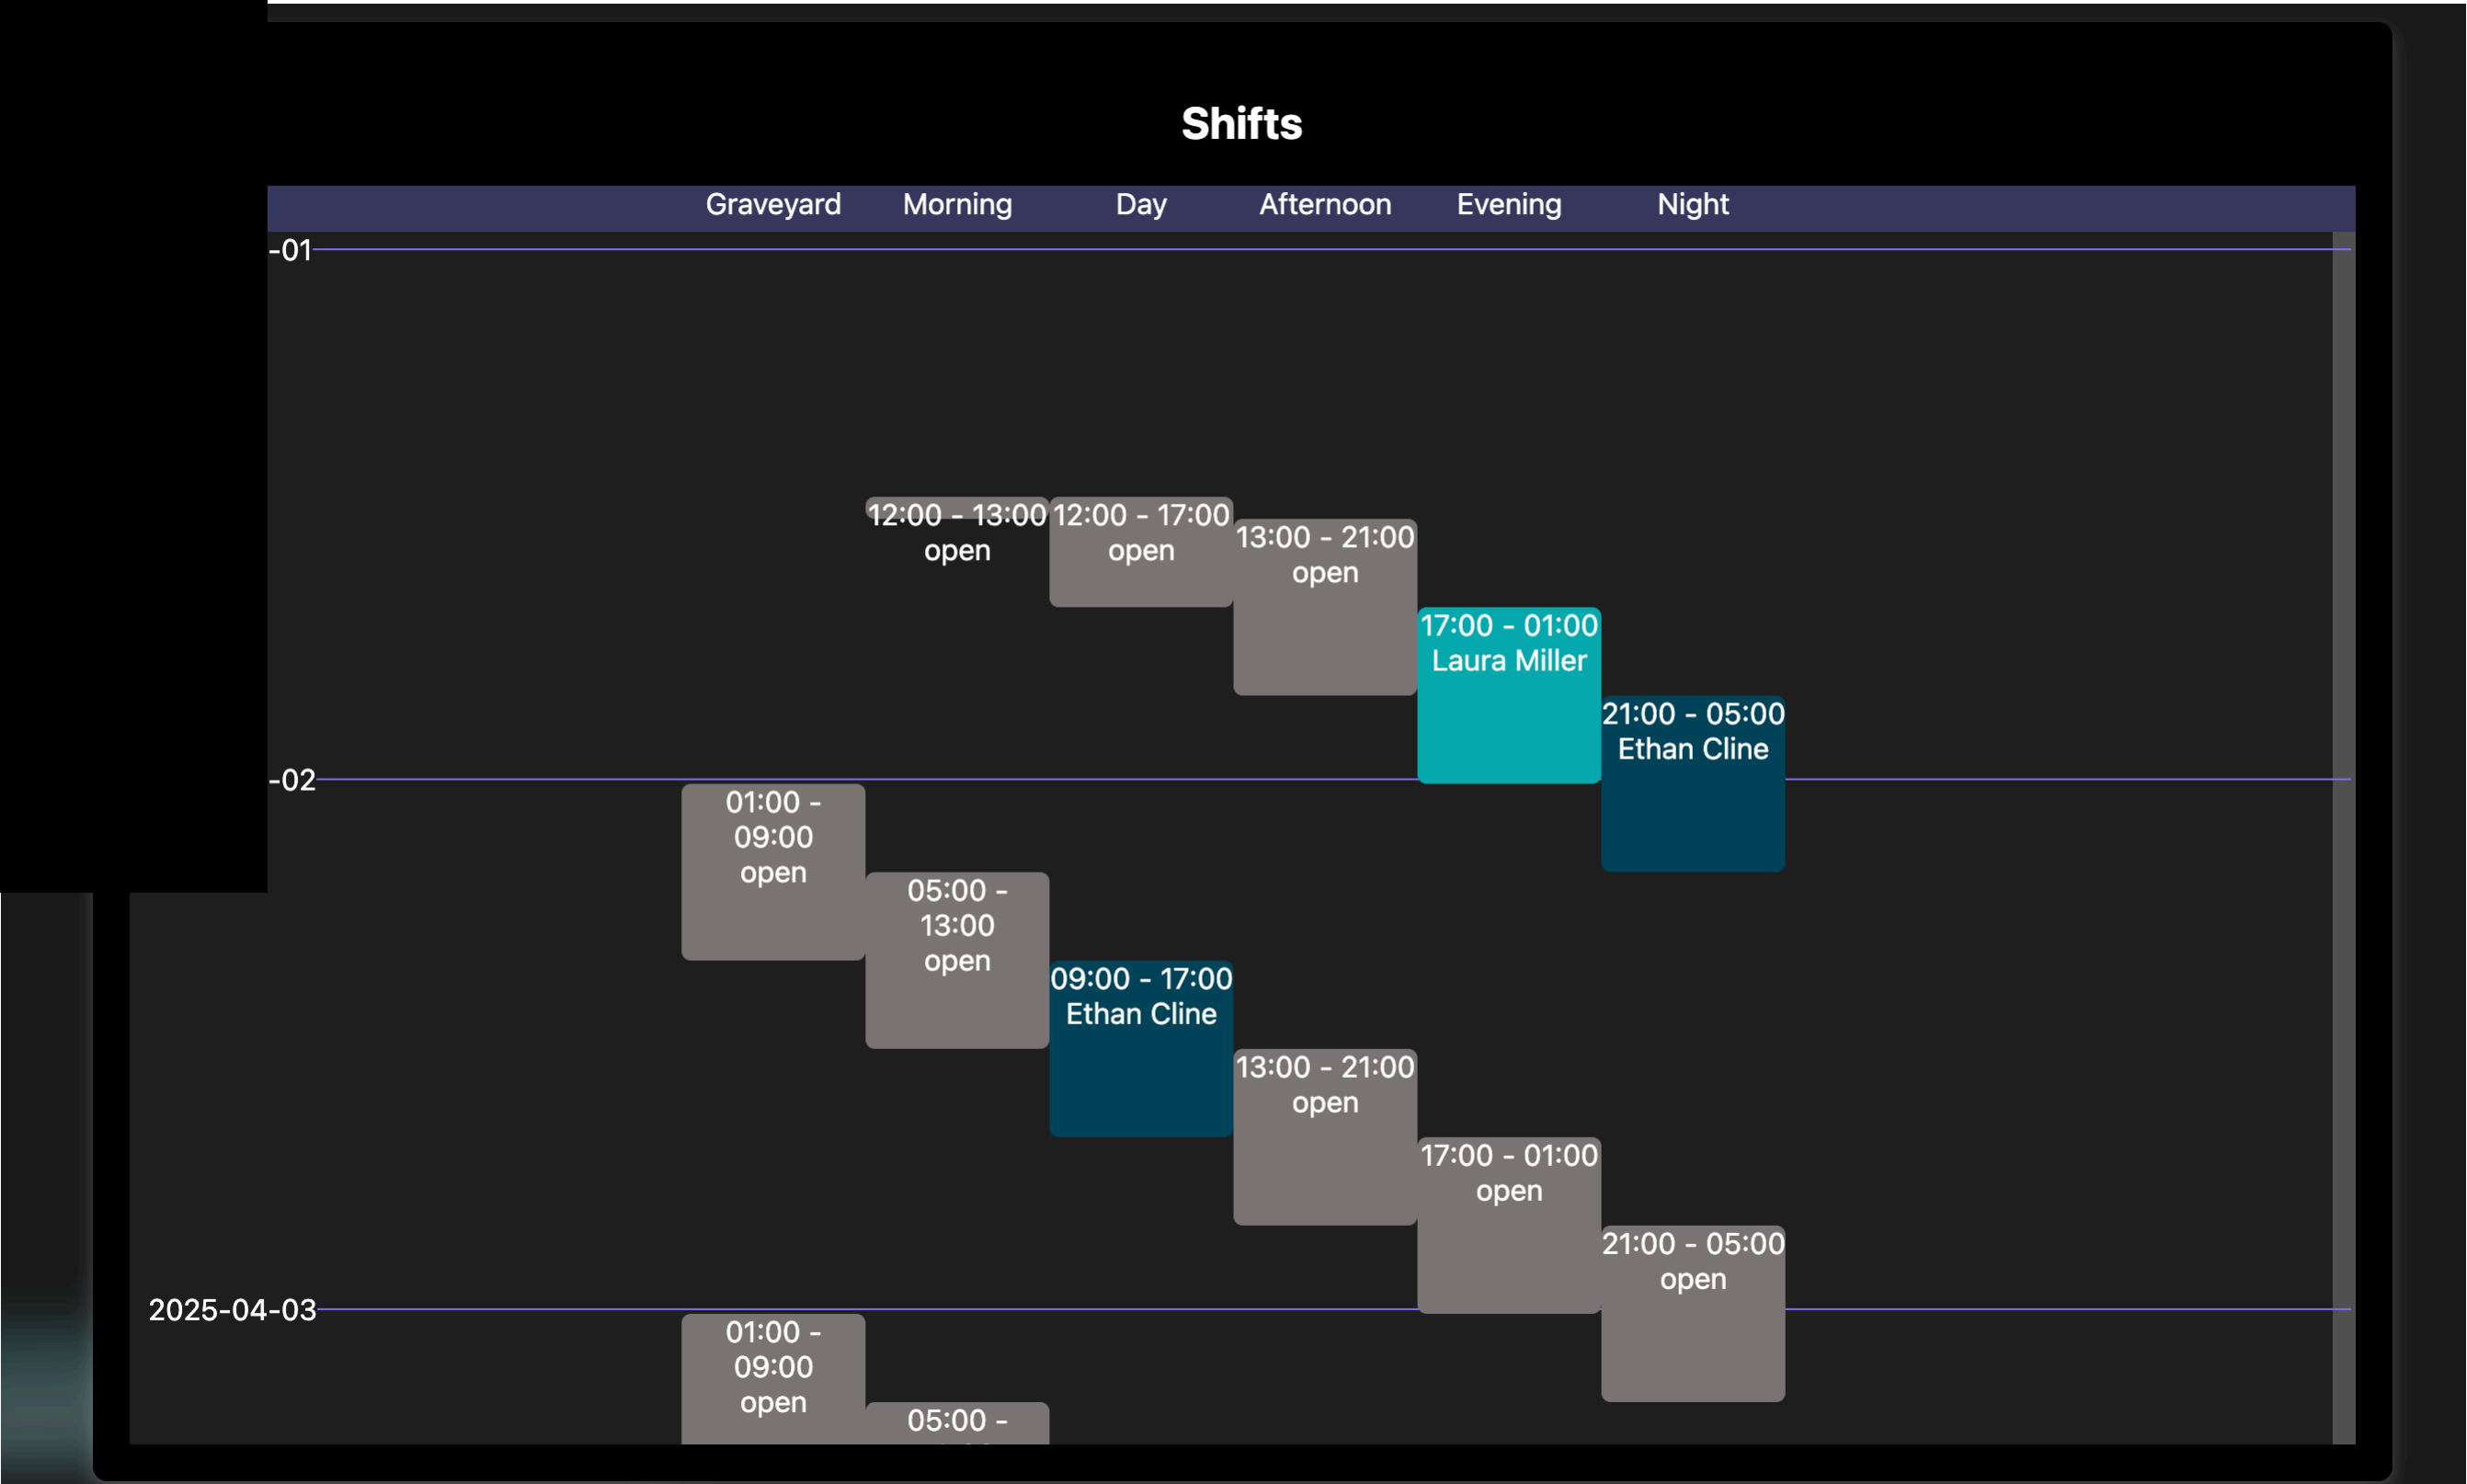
Shifts

Graveyard Morning Day Afternoon Evening Night

-01

12:00 - 13:00
open

12:00 - 17:00
open

13:00 - 21:00
open

17:00 - 01:00
Laura Miller

21:00 - 05:00
Ethan Cline

-02

01:00 - 09:00
open

05:00 - 13:00
open

09:00 - 17:00
Ethan Cline

13:00 - 21:00
open

17:00 - 01:00
open

21:00 - 05:00
open

2025-04-03

01:00 - 09:00
open

05:00 - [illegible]